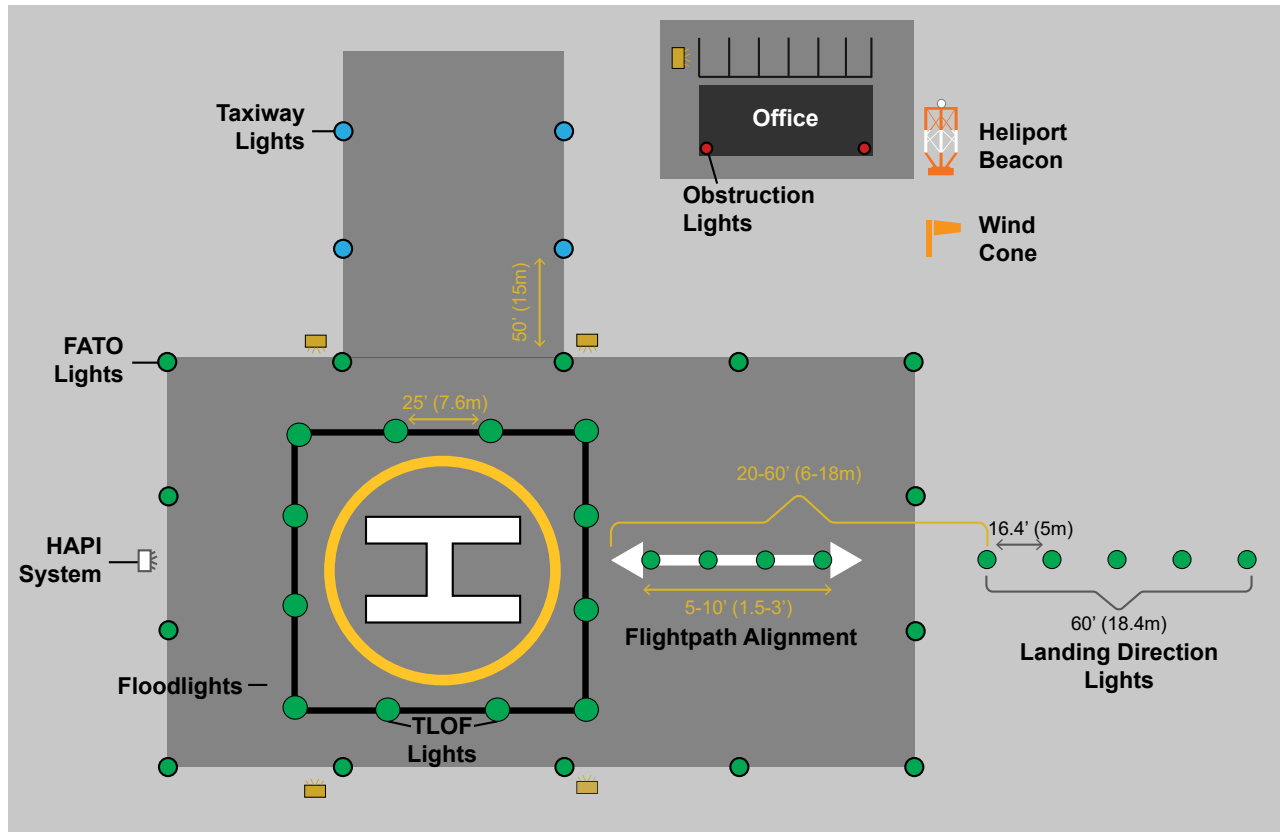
Taxiway Lights

Office

Heliport Beacon

Obstruction Lights

Wind Cone

50' (15m)

FATO Lights

25' (7.6m)

20-60' (6-18m)

16.4' (5m)

HAPI System

5-10' (1.5-3')

Flightpath Alignment

60' (18.4m)

Landing Direction Lights

Floodlights

TLOF Lights